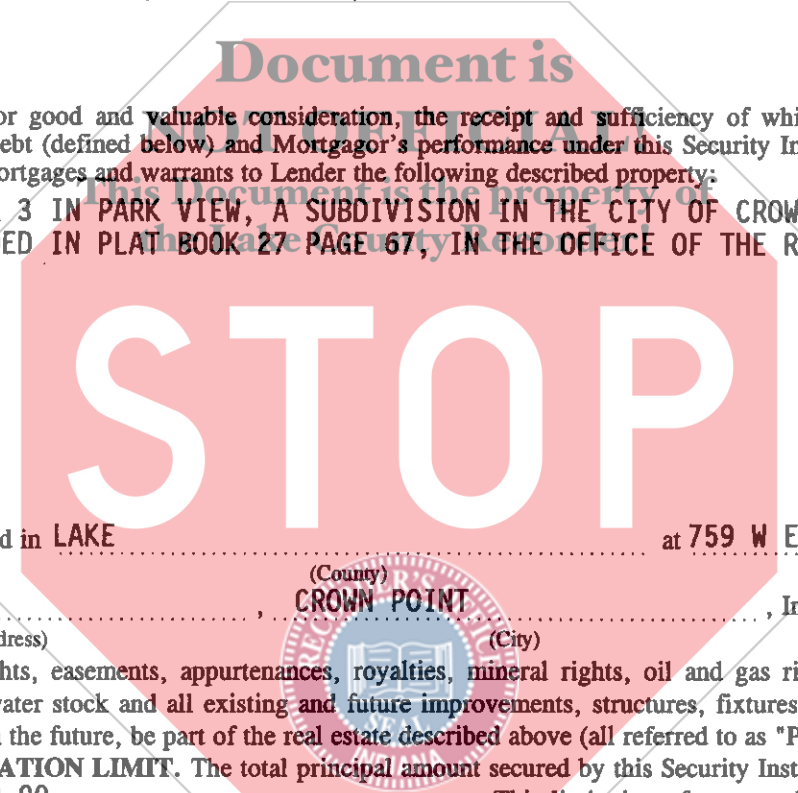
Document is
NOT OFFICIAL!
This Document is the property of
the Lake County Recorder!

or good and valuable consideration, the receipt and sufficiency of whi
ebt (defined below) and Mortgagor's performance under this Security In
ortgages and warrants to Lender the following described property:

3 IN PARK VIEW, A SUBDIVISION IN THE CITY OF CROW
ED IN PLAT BOOK 27 PAGE 67, IN THE OFFICE OF THE R

STOP

d in LAKE ........................................................ at 759 W E
(County)
........................, CROWN POINT ........................................, In
dress) (City)

hts, easements, appurtenances, royalties, mineral rights, oil and gas ri
vater stock and all existing and future improvements, structures, fixtures
the future, be part of the real estate described above (all referred to as "P
ATION LIMIT. The total principal amount secured by this Security Inst